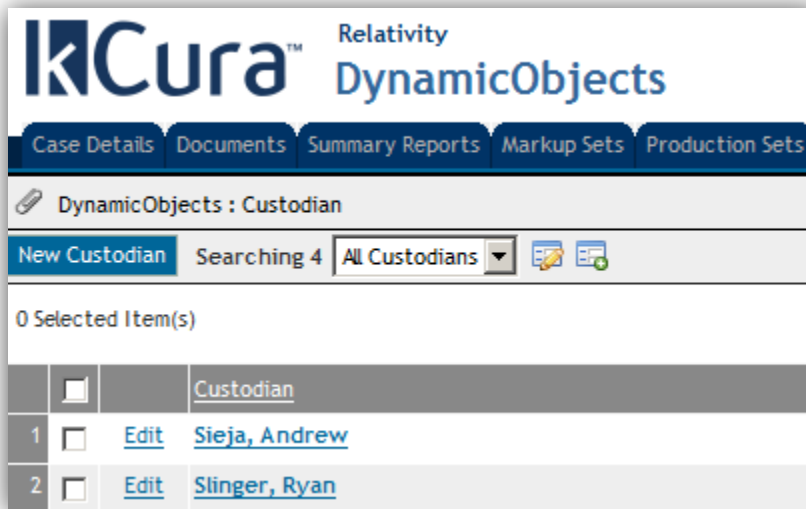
kCura™ Relativity
DynamicObjects

Case Details | Documents | Summary Reports | Markup Sets | Production Sets

DynamicObjects : Custodian

New Custodian Searching 4 All Custodians

0 Selected Item(s)

| | | | Custodian |
|---|---|---|---|
| 1 | | Edit | Sieja, Andrew |
| 2 | | Edit | Slinger, Ryan |